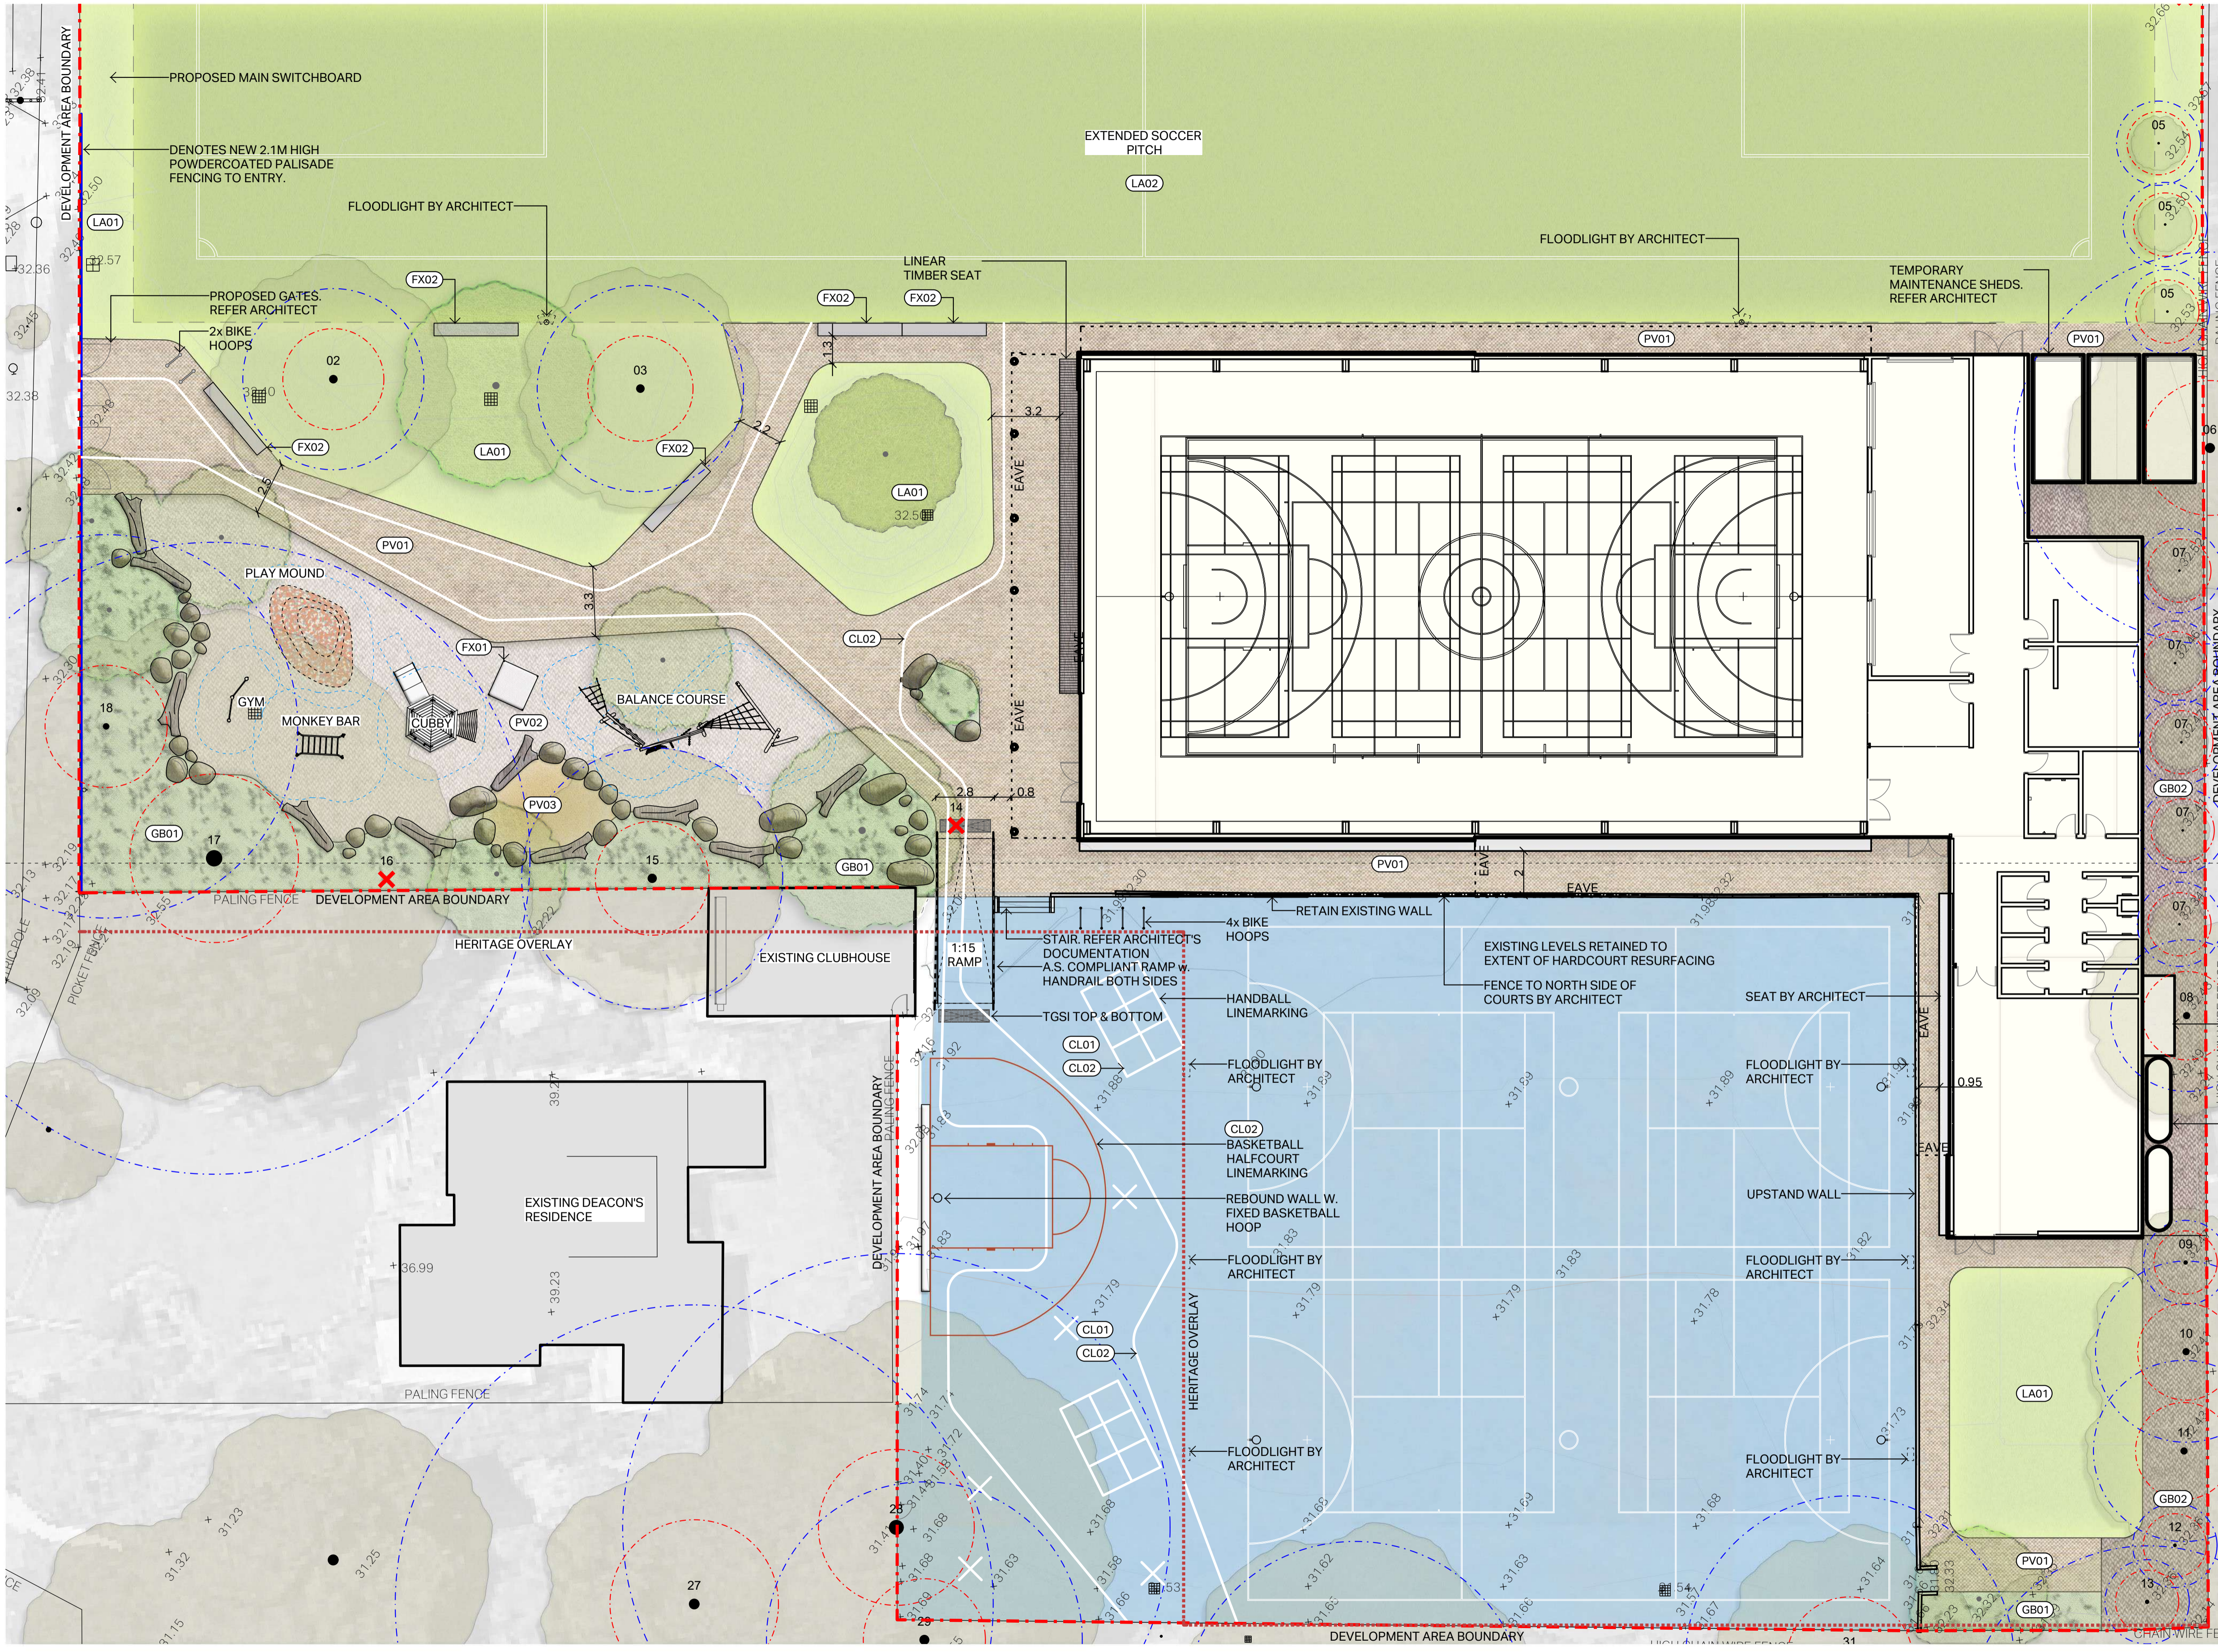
DEVELOPMENT AREA BOUNDARY

PROPOSED MAIN SWITCHBOARD

DENOTES NEW 2.1M HIGH POWDERCOATED PALISADE FENCING TO ENTRY.

FLOODLIGHT BY ARCHITECT

EXTENDED SOCCER PITCH

LA02

FLOODLIGHT BY ARCHITECT

LA01

LINEAR TIMBER SEAT

TEMPORARY MAINTENANCE SHEDS. REFER ARCHITECT

FX02

FX02

FX02

PROPOSED GATES. REFER ARCHITECT

2x BIKE HOOPS

02

03

05

05

05

PV01

PV01

FX02

FX02

LA01

LA01

06

3.2

2.2

2.5

1.3

EAVE

PV01

PLAY MOUND

3.3

07

07

07

CL02

FX01

GYM

MONKEY BAR

CUBBY

PV02

BALANCE COURSE

EAVE

EAVE

18

PV03

2.8

0.8

14

GB02

07

GB01

17

16

15

GB01

PV01

EAVE

2

EAVE

PALING FENCE

DEVELOPMENT AREA BOUNDARY

HERITAGE OVERLAY

EXISTING CLUBHOUSE

1:15 RAMP

4x BIKE HOOPS

RETAIN EXISTING WALL

STAIR. REFER ARCHITECT'S DOCUMENTATION

A.S. COMPLIANT RAMP w. HANDRAIL BOTH SIDES

EXISTING LEVELS RETAINED TO EXTENT OF HARDCOURT RESURFACING

FENCE TO NORTH SIDE OF COURTS BY ARCHITECT

SEAT BY ARCHITECT

08

HANDBALL LINEMARKING

TGSI TOP & BOTTOM

CL01

CL02

FLOODLIGHT BY ARCHITECT

FLOODLIGHT BY ARCHITECT

EAVE

0.95

CL02

BASKETBALL HALFCOURT LINEMARKING

REBOUND WALL W. FIXED BASKETBALL HOOP

UPSTAND WALL

EAVE

EXISTING DEACON'S RESIDENCE

36.99

39.23

DEVELOPMENT AREA BOUNDARY

PALING FENCE

FLOODLIGHT BY ARCHITECT

FLOODLIGHT BY ARCHITECT

09

CL01

CL02

HERITAGE OVERLAY

10

LA01

PALING FENCE

FLOODLIGHT BY ARCHITECT

FLOODLIGHT BY ARCHITECT

11

GB02

28

12

27

PV01

13

GB01

29

DEVELOPMENT AREA BOUNDARY

PICKET FENCE

CHAIN WIRE FE